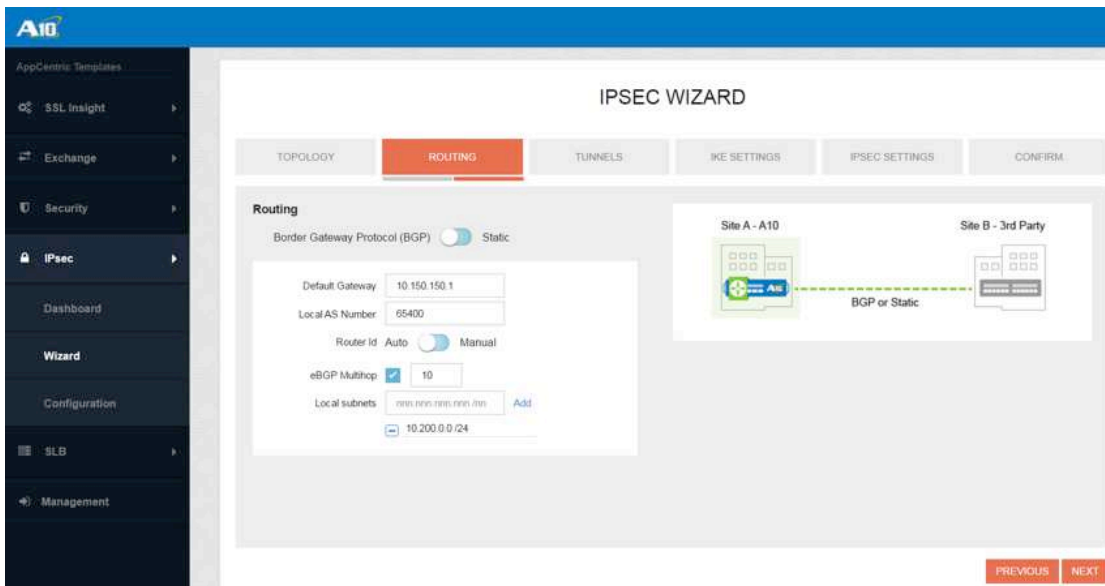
A10

AppCentric Templates

SSL Insight

Exchange

Security

IPsec

Dashboard

Wizard

Configuration

SLB

Management

IPSEC WIZARD

TOPOLOGY | ROUTING | TUNNELS | IKE SETTINGS | IPSEC SETTINGS | CONFIRM

Routing

Border Gateway Protocol (BGP) Static

Default Gateway 10.150.150.1

Local AS Number 65400

Router Id Auto Manual

eBGP Multihop 10

Local subnets nnn.nnn.nnn.nnn /nn Add

10.200.0.0 /24

Site A - A10

Site B - 3rd Party

A10

BGP or Static

PREVIOUS NEXT